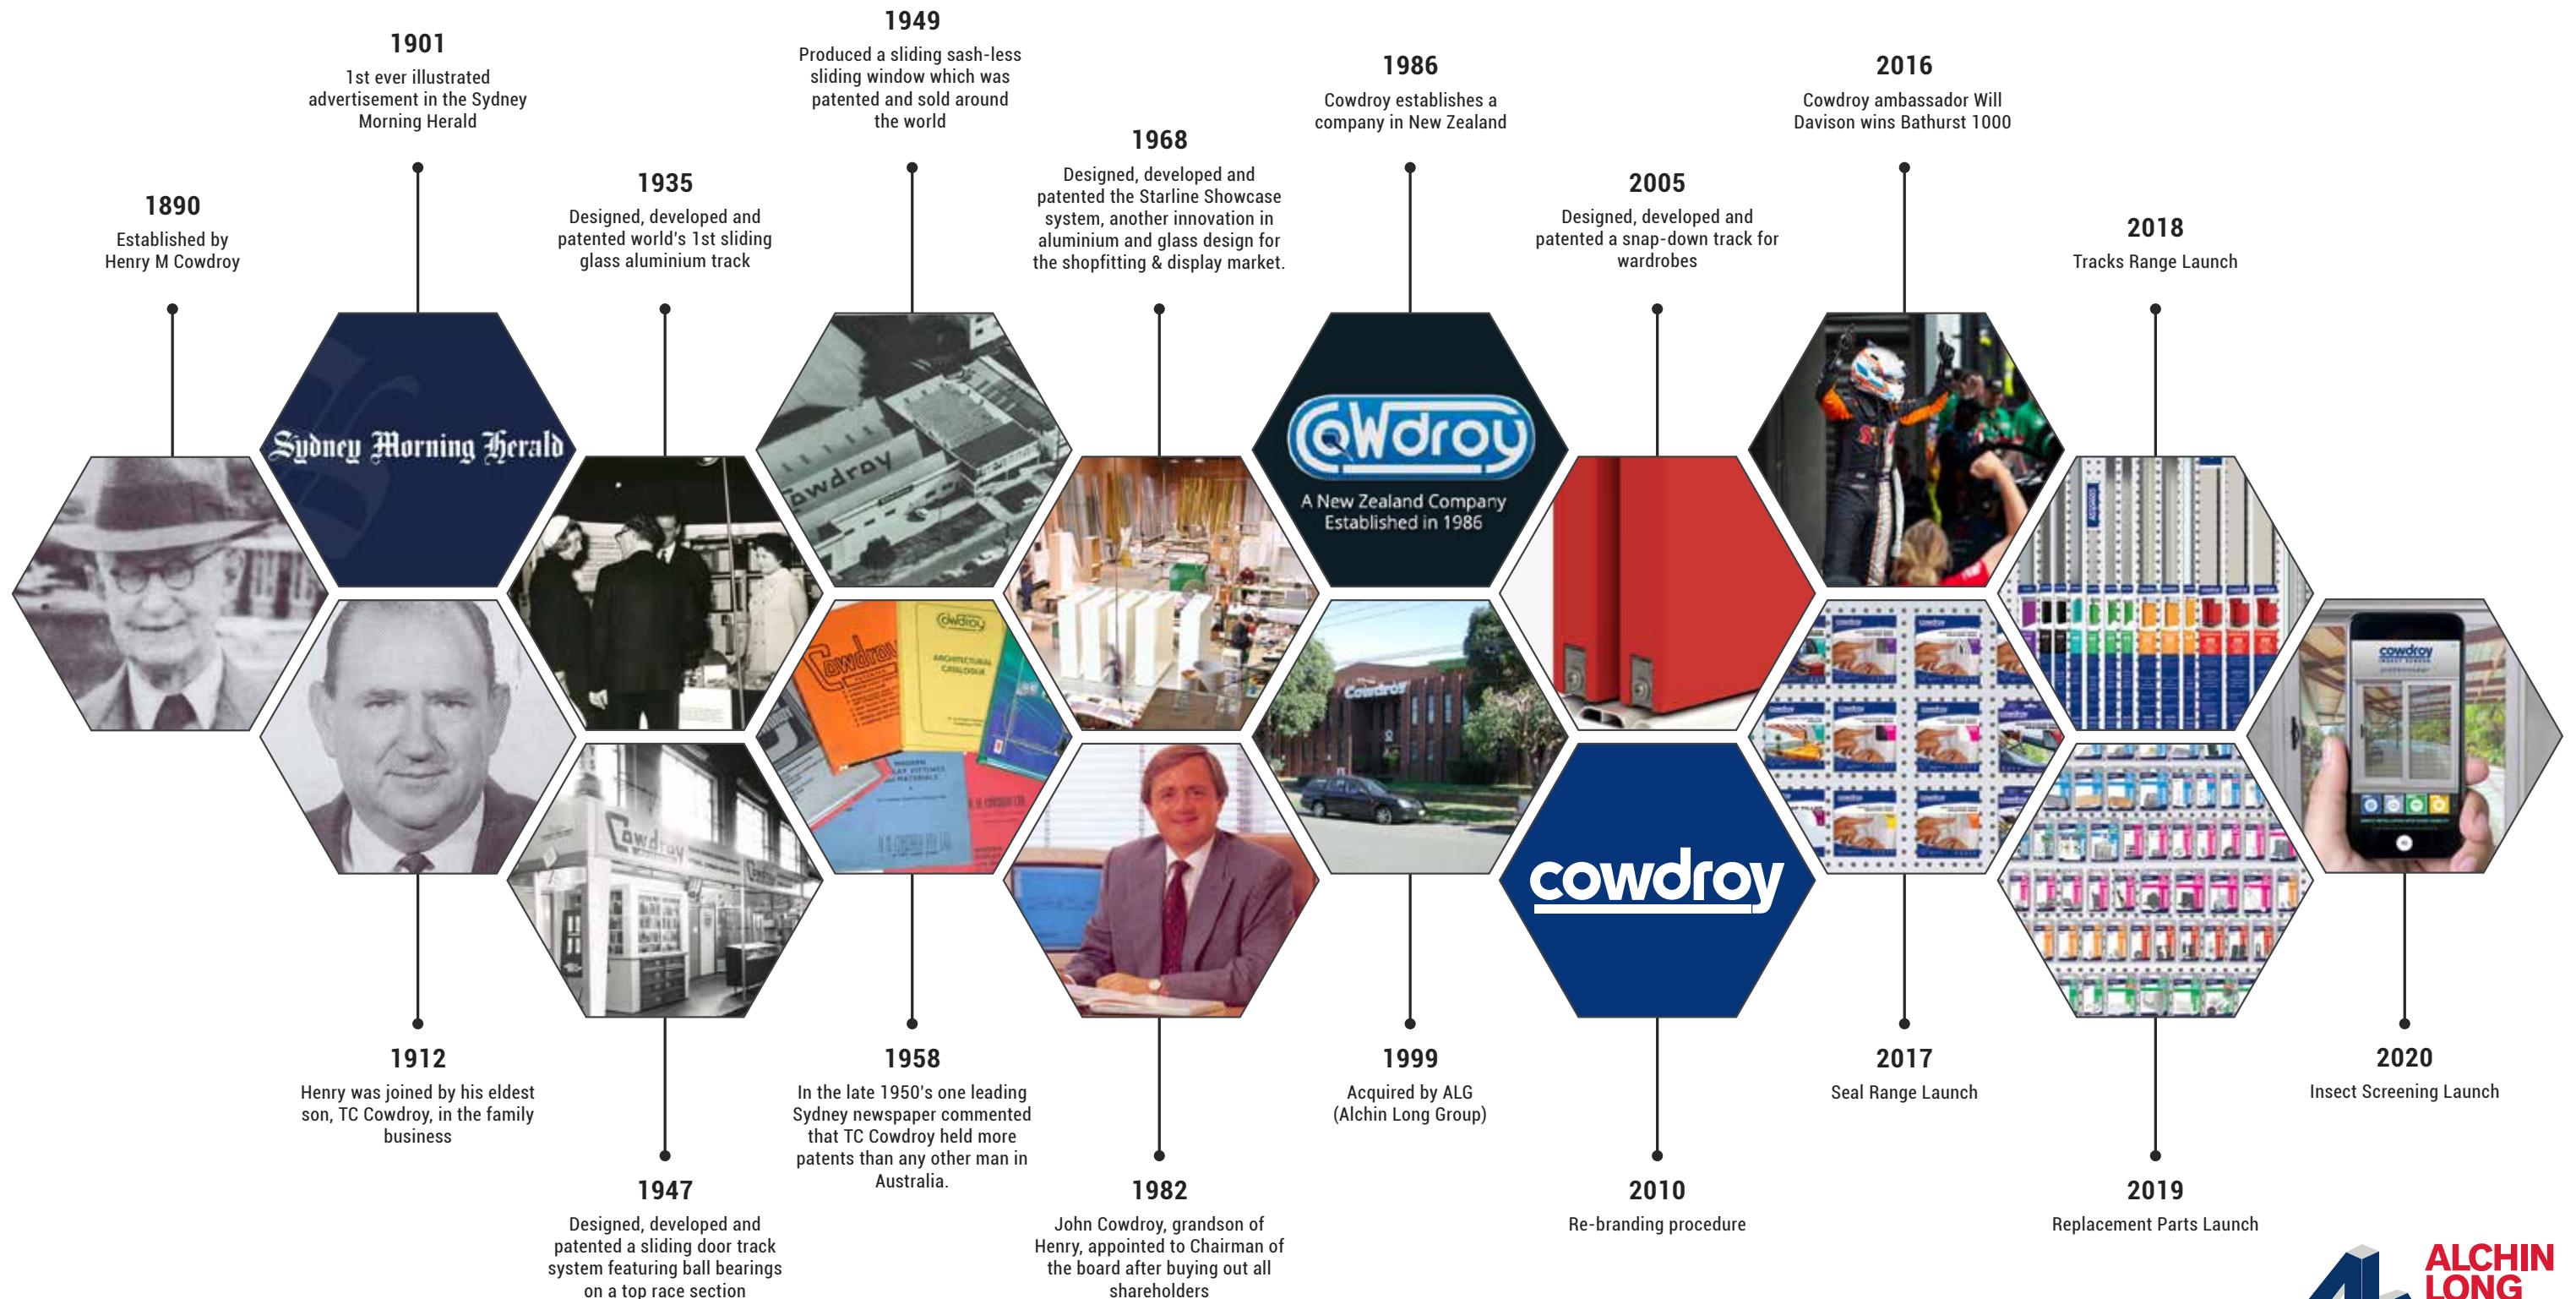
1949
Produced a sliding sash-less sliding window which was patented and sold around the world

1901
1st ever illustrated advertisement in the Sydney Morning Herald

1986
Cowdroy establishes a company in New Zealand

2016
Cowdroy ambassador Will Davison wins Bathurst 1000

1968
Designed, developed and patented the Starline Showcase system, another innovation in aluminium and glass design for the shopfitting & display market.

1935
Designed, developed and patented world's 1st sliding glass aluminium track

2005
Designed, developed and patented a snap-down track for wardrobes

1890
Established by Henry M Cowdroy

2018
Tracks Range Launch

Sydney Morning Herald

Cowdroy

Cowdroy
A New Zealand Company
Established in 1986

Cowdroy

cowdroy

1912
Henry was joined by his eldest son, TC Cowdroy, in the family business

1958
In the late 1950's one leading Sydney newspaper commented that TC Cowdroy held more patents than any other man in Australia.

1999
Acquired by ALG (Alchin Long Group)

2017
Seal Range Launch

2020
Insect Screening Launch

1947
Designed, developed and patented a sliding door track system featuring ball bearings on a top race section

1982
John Cowdroy, grandson of Henry, appointed to Chairman of the board after buying out all shareholders

2010
Re-branding procedure

2019
Replacement Parts Launch

ALCHIN LONG